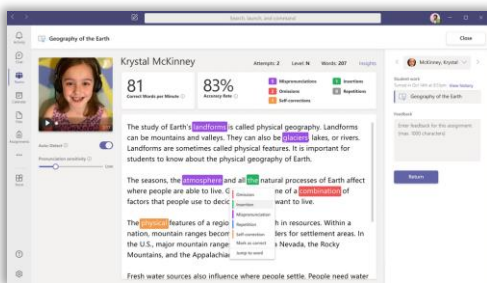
Search, launch, and command

Geography of the Earth

Close

Krystal McKinney

Attempts: 2 Level: N Words: 207 Insights

81
Correct Words per Minute

83%
Accuracy Rate

3 Mispronunciations
2 Omissions
2 Self-corrections
4 Insertions
2 Repetitions

McKinney, Krystal

Student work
Turned in Oct 1th at 4:30pm View history

Geography of the Earth

Feedback

Enter feedback for the assignment (max. 1000 characters)

Return

Auto-Detect
Pronunciation sensitivity
Low

The study of Earth's landforms is called physical geography. Landforms can be mountains and valleys. They can also be glaciers, lakes, or rivers. Landforms are sometimes called physical features. It is important for students to know about the physical geography of Earth.

The seasons, the atmosphere and all the natural processes of Earth affect where people are able to live. G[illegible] ne of a combination of factors that people use to decid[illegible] want to live.

The physical features of a regio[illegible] h in resources. Within a nation, mountain ranges becom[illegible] lers for settlement areas. In the U.S., major mountain range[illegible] s Nevada, the Rocky Mountains, and the Appalachia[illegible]

Omission
Insertion
Mispronunciation
Repetition
Self-correction
Mark as correct
Jump to word

Fresh water sources also influence where people settle. People need water